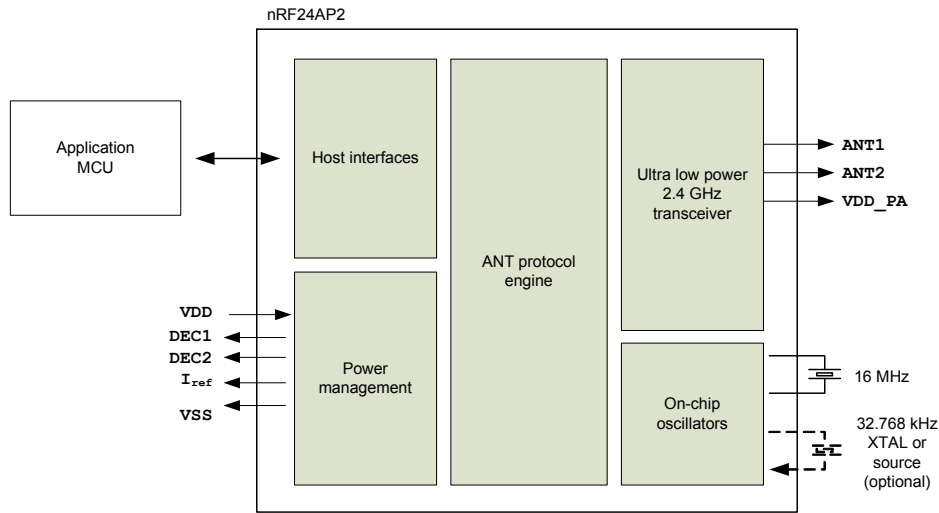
nRF24AP2

Application MCU

Host interfaces

ANT protocol engine

Ultra low power 2.4 GHz transceiver

ANT1

ANT2

VDD_PA

VDD

DEC1

DEC2

$I_{ref}$

VSS

Power management

On-chip oscillators

16 MHz

32.768 kHz XTAL or source (optional)